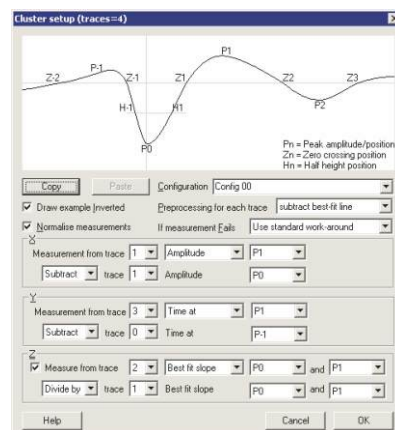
Cluster setup (traces=4)

P1
P-1
Z-2
Z-1
Z1
Z2
Z3
H-1
H1
P2
P0

Pn = Peak amplitude/position
Zn = Zero crossing position
Hn = Half height position

Copy
Paste
Configuration Config 00
Draw example Inverted
Preprocessing for each trace subtract best-fit line
Normalise measurements
If measurement Fails Use standard work-around

X
Measurement from trace 1 Amplitude P1
Subtract trace 1 Amplitude P0

Y
Measurement from trace 3 Time at P1
Subtract trace 0 Time at P-1

Z
Measure from trace 2 Best fit slope P0 and P1
Divide by trace 1 Best fit slope P0 and P1

Help
Cancel
OK